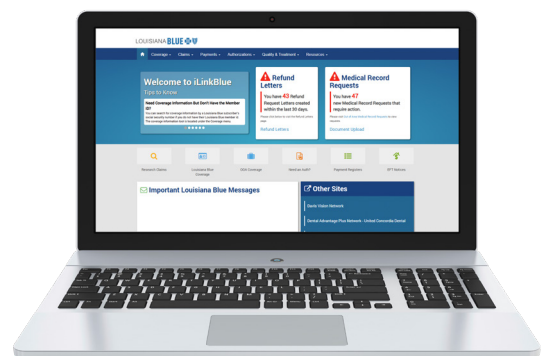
LOUISIANA BLUE

Coverage ▾ Claims ▾ Payments ▾ Authorizations ▾ Quality & Treatment ▾ Resources ▾

Welcome to iLinkBlue

Tips to Know

Need Coverage Information But Don't Have the Member ID?

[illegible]

Refund Letters

You have 43 Refund Request Letters created within the last 30 days.

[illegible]

Refund Letters

Medical Record Requests

You have 47 new Medical Record Requests that require action.

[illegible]

Document Upload

Research Claims

Louisiana Blue Coverage

HSA Coverage

Need an Auth?

Payment Register

EFT Delivery

Important Louisiana Blue Messages

Other Sites

Davis Vision Network

Dental Advantage Plus Network - United Concordia Dental